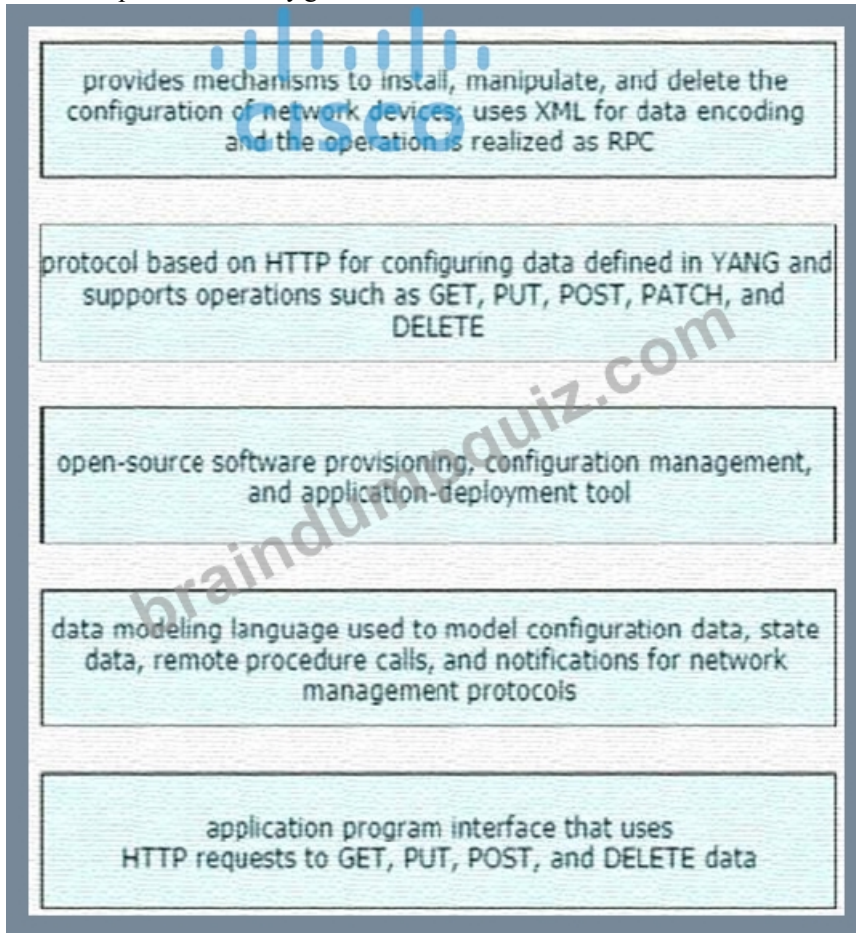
provides mechanisms to install, manipulate, and delete the configuration of network devices; uses XML for data encoding and the operation is realized as RPC

protocol based on HTTP for configuring data defined in YANG and supports operations such as GET, PUT, POST, PATCH, and DELETE

open-source software provisioning, configuration management, and application-deployment tool

data modeling language used to model configuration data, state data, remote procedure calls, and notifications for network management protocols

application program interface that uses HTTP requests to GET, PUT, POST, and DELETE data

cisco

braindumpquiz.com